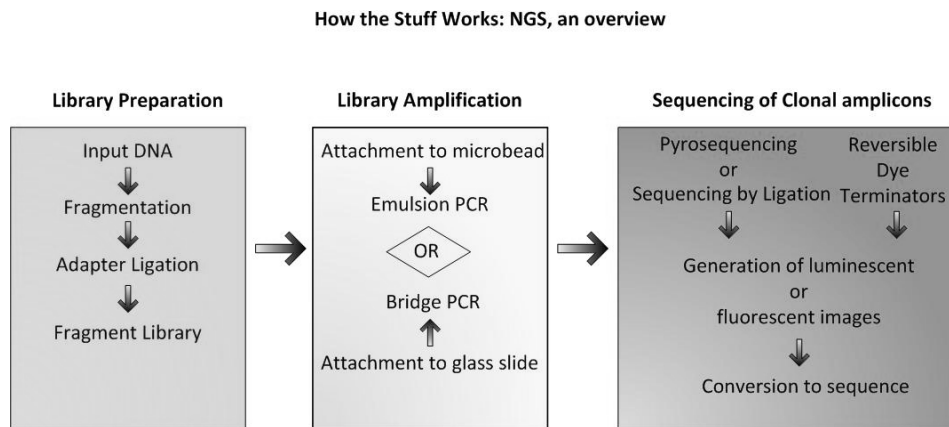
How the Stuff Works: NGS, an overview

Library Preparation

Input DNA

Fragmentation

Adapter Ligation

Fragment Library

Library Amplification

Attachment to microbead

Emulsion PCR

OR

Bridge PCR

Attachment to glass slide

Sequencing of Clonal amplicons

Pyrosequencing or Sequencing by Ligation

Reversible Dye Terminators

Generation of luminescent or fluorescent images

Conversion to sequence